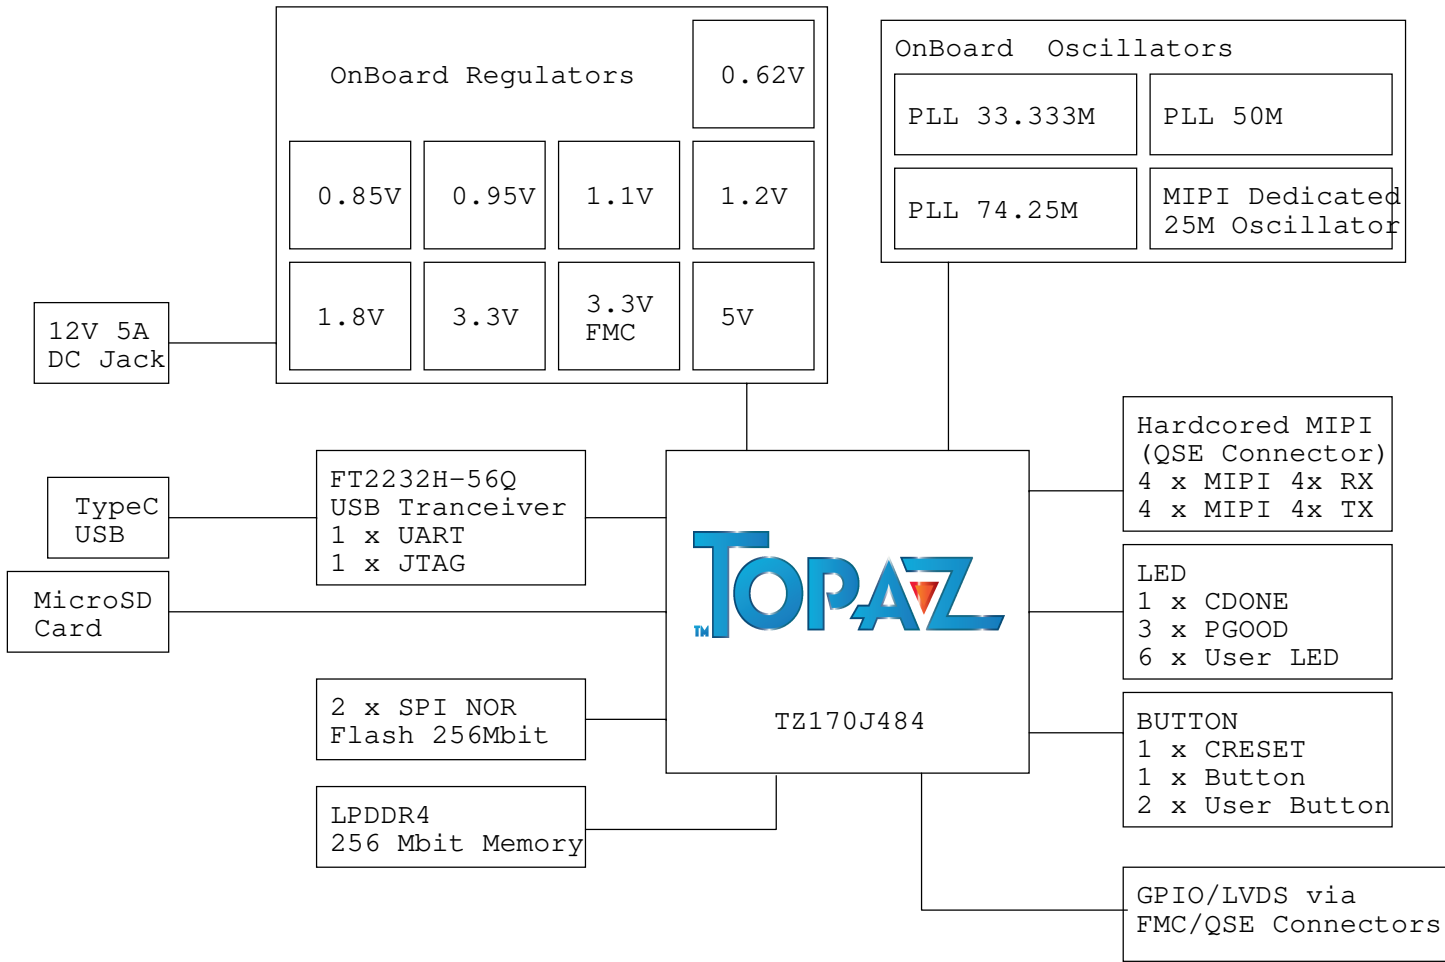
OnBoard Regulators

0.62V

0.85V

0.95V

1.1V

1.2V

1.8V

3.3V

3.3V FMC

5V

OnBoard Oscillators

PLL 33.333M

PLL 50M

PLL 74.25M

MIPI Dedicated 25M Oscillator

12V 5A DC Jack

TypeC USB

FT2232H-56Q USB Tranceiver 1 x UART 1 x JTAG

MicroSD Card

TM TOPAZ

TZ170J484

Hardcored MIPI (QSE Connector) 4 x MIPI 4x RX 4 x MIPI 4x TX

LED 1 x CDONE 3 x PGOOD 6 x User LED

BUTTON 1 x CRESET 1 x Button 2 x User Button

2 x SPI NOR Flash 256Mbit

LPDDR4 256 Mbit Memory

GPIO/LVDS via FMC/QSE Connectors